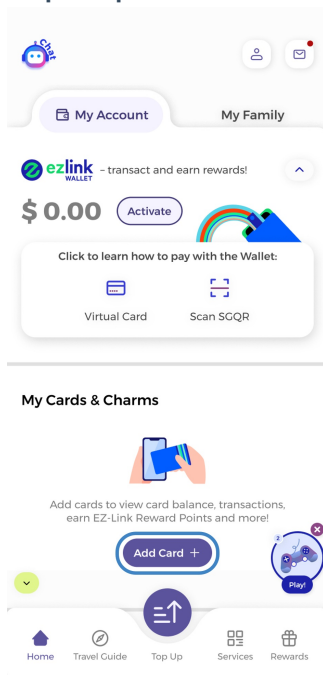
Chat

My Account

My Family

ezlink WALLET – transact and earn rewards!

$ 0.00

Activate

Click to learn how to pay with the Wallet:

Virtual Card

Scan SGQR

My Cards & Charms

Add cards to view card balance, transactions, earn EZ-Link Reward Points and more!

Add Card +

2

Play!

Home

Travel Guide

Top Up

Services

Rewards